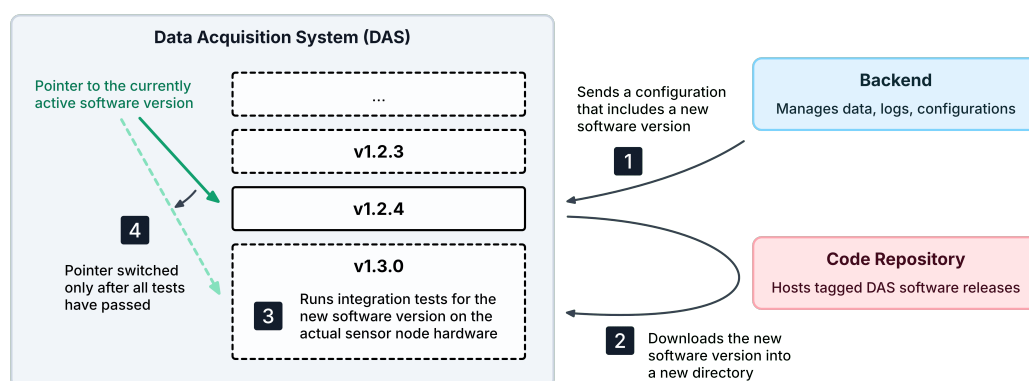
Data Acquisition System (DAS)

Pointer to the currently active software version

...

v1.2.3

v1.2.4

4

Pointer switched only after all tests have passed

v1.3.0

3

Runs integration tests for the new software version on the actual sensor node hardware

Sends a configuration that includes a new software version

1

Backend

Manages data, logs, configurations

Code Repository

Hosts tagged DAS software releases

2

Downloads the new software version into a new directory